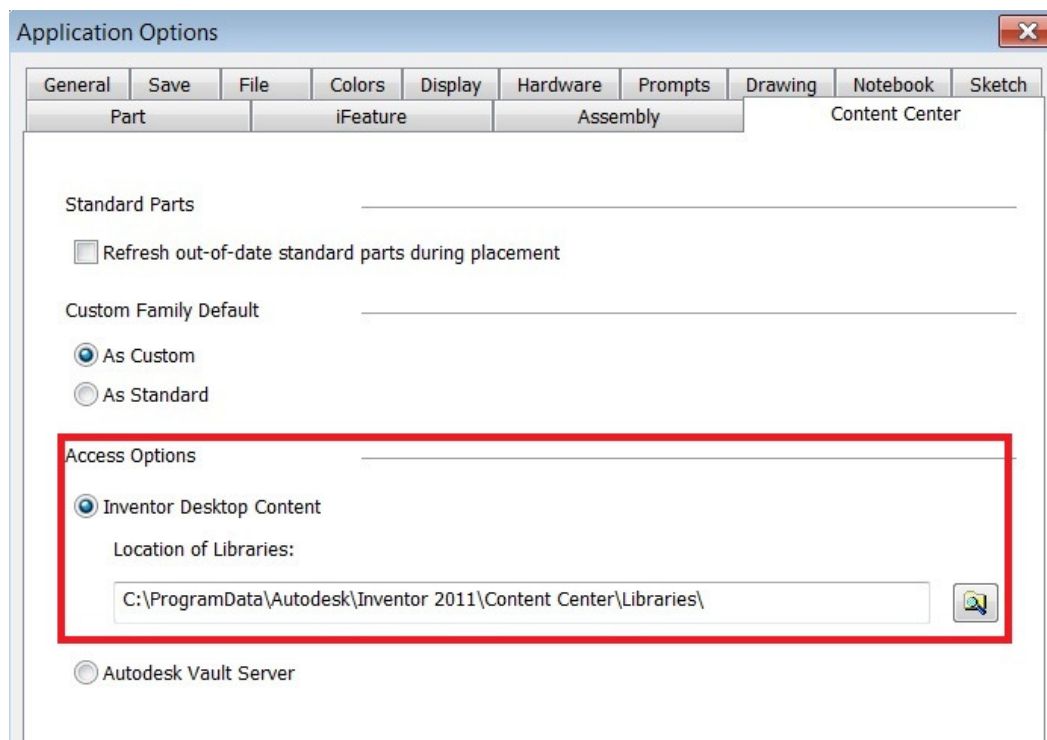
Application Options

General | Save | File | Colors | Display | Hardware | Prompts | Drawing | Notebook | Sketch
Part | iFeature | Assembly | Content Center

Standard Parts

Refresh out-of-date standard parts during placement

Custom Family Default

As Custom

As Standard

Access Options

Inventor Desktop Content

Location of Libraries:

C:\ProgramData\Autodesk\Inventor 2011\Content Center\Libraries\

Autodesk Vault Server